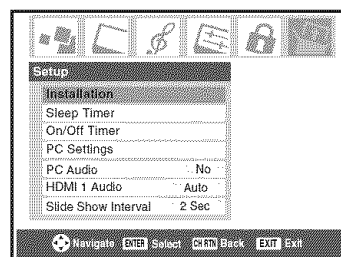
Setup

| Installation | |
|---|---|
| Sleep Timer | |
| On/Off Timer | |
| PC Settings | |
| PC Audio | No |
| HDMI 1 Audio | Auto |
| Slide Show Interval | 2 Sec |

Navigate ENTER Select CH RTN Back EXIT Exit